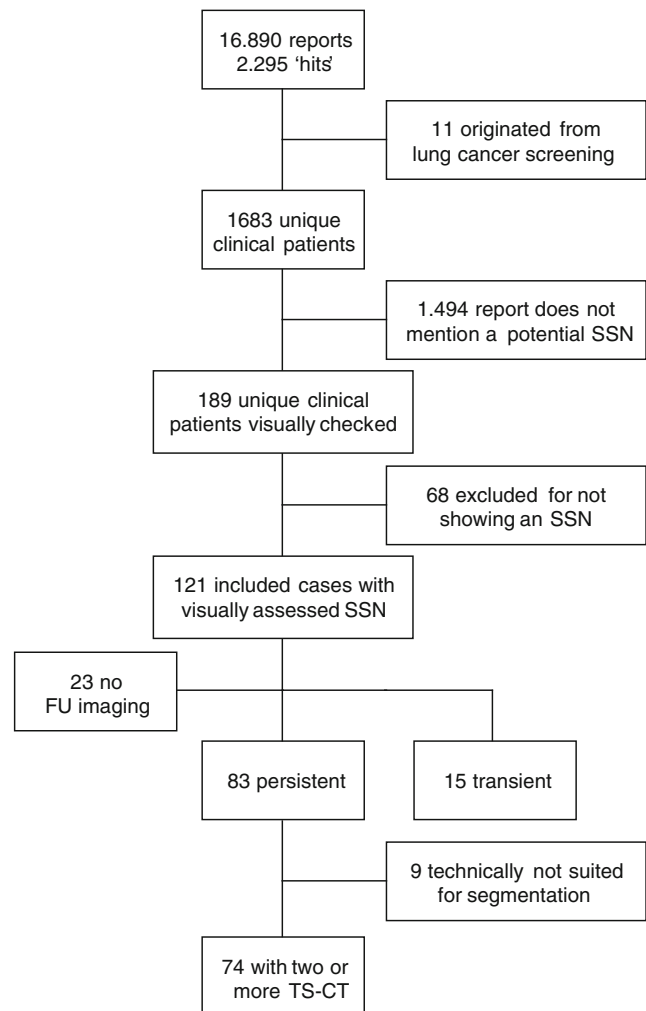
16.890 reports
2.295 'hits'

11 originated from lung cancer screening

1683 unique clinical patients

1.494 report does not mention a potential SSN

189 unique clinical patients visually checked

68 excluded for not showing an SSN

121 included cases with visually assessed SSN

23 no FU imaging

83 persistent

15 transient

9 technically not suited for segmentation

74 with two or more TS-CT